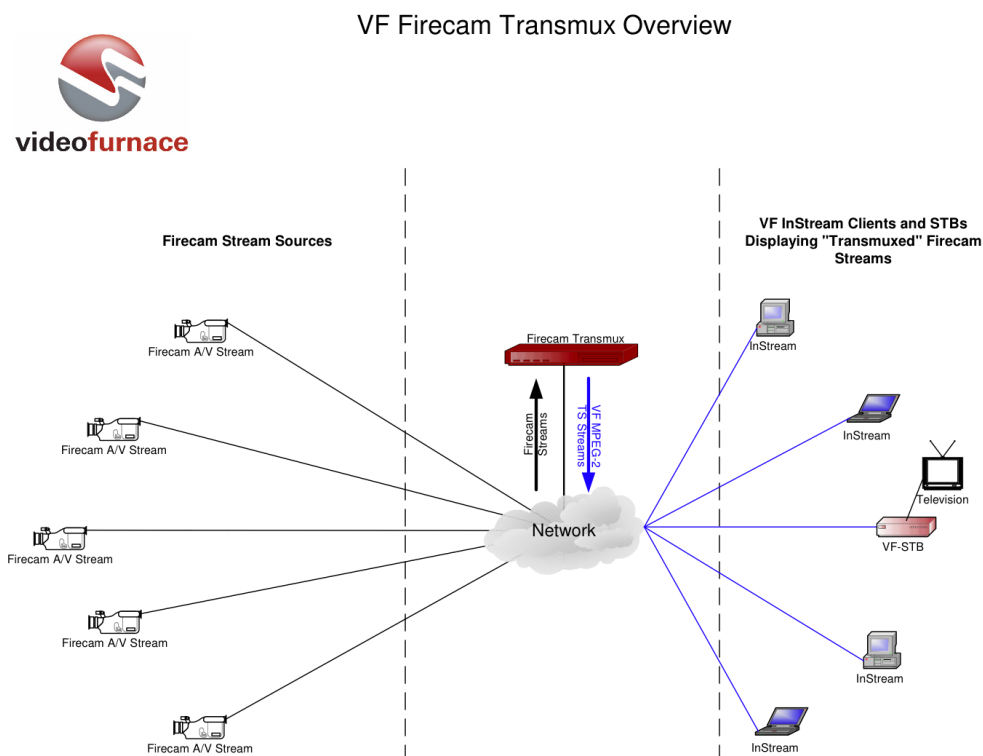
VF Firecam Transmux Overview

videofurnace

Firecam Stream Sources

Firecam A/V Stream

Firecam A/V Stream

Firecam A/V Stream

Firecam A/V Stream

Firecam A/V Stream

Firecam Transmux

Firecam Streams

VF MPEG-2 TS Streams

Network

VF InStream Clients and STBs Displaying "Transmuxed" Firecam Streams

InStream

InStream

Television

VF-STB

InStream

InStream